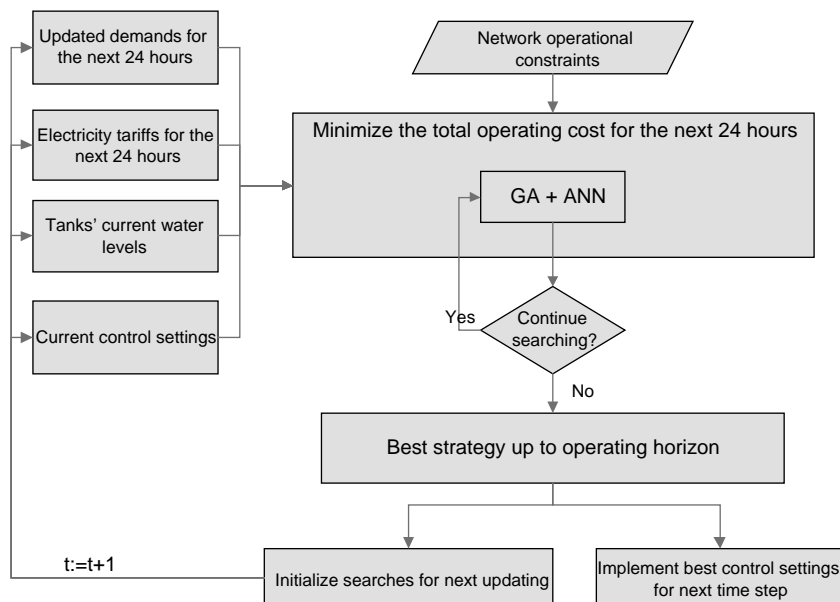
Updated demands for the next 24 hours

Electricity tariffs for the next 24 hours

Tanks' current water levels

Current control settings

Network operational constraints

Minimize the total operating cost for the next 24 hours

GA + ANN

Yes

Continue searching?

No

Best strategy up to operating horizon

t:=t+1

Initialize searches for next updating

Implement best control settings for next time step